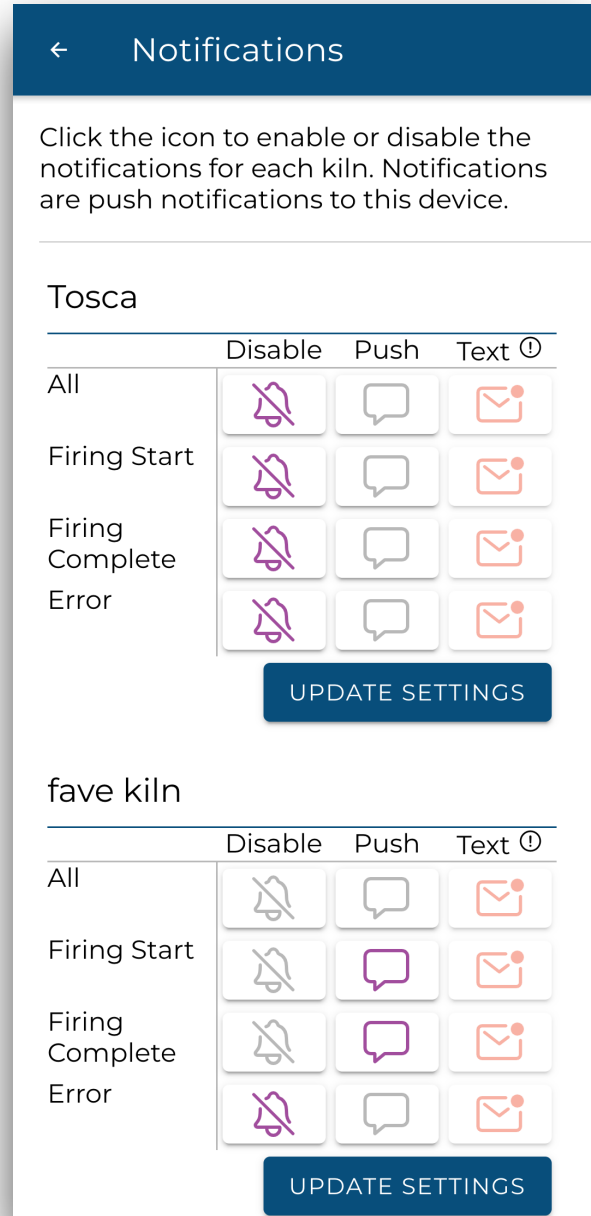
← Notifications

Click the icon to enable or disable the notifications for each kiln. Notifications are push notifications to this device.

Tosca

| | Disable | Push | Text ⓘ |
|---|---|---|---|
| All | | | |
| Firing Start | | | |
| Firing Complete | | | |
| Error | | | |

UPDATE SETTINGS

fave kiln

| | Disable | Push | Text ⓘ |
|---|---|---|---|
| All | | | |
| Firing Start | | | |
| Firing Complete | | | |
| Error | | | |

UPDATE SETTINGS